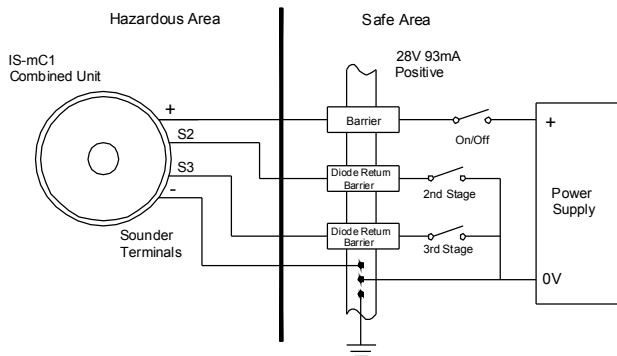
Hazardous Area

Safe Area

IS-mC1
Combined Unit

28V 93mA
Positive

+

S2

S3

-

Barrier

On/Off

+

Diode Return Barrier

2nd Stage

Power Supply

Diode Return Barrier

3rd Stage

Sounder Terminals

0V